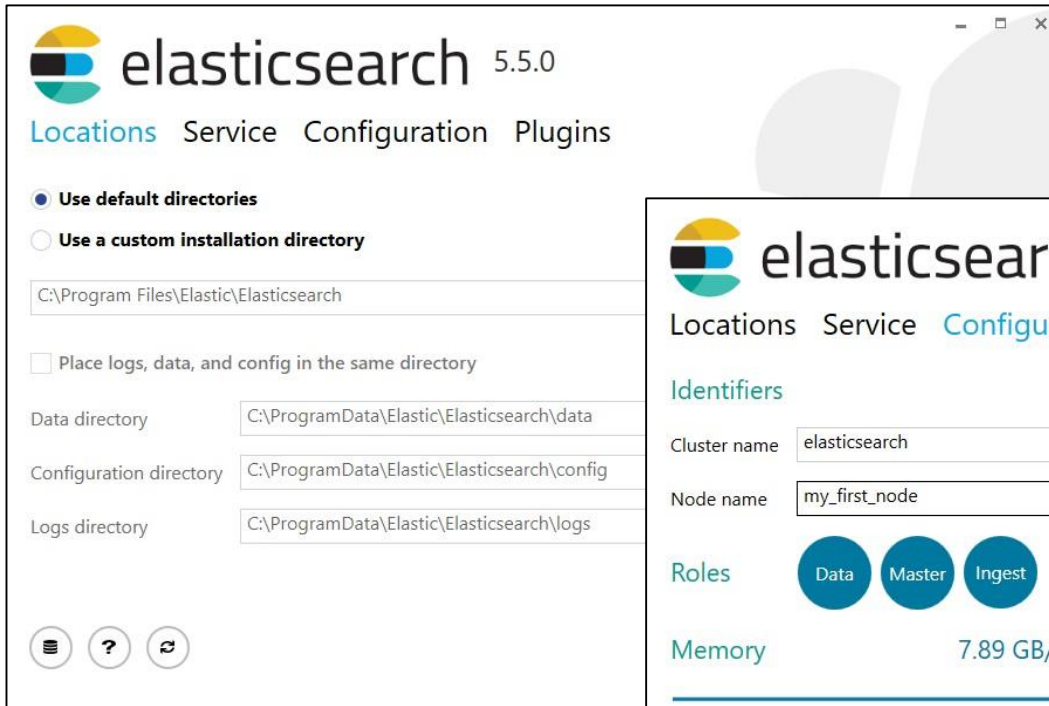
elasticsearch 5.5.0

Locations Service Configuration Plugins

Use default directories

Use a custom installation directory

C:\Program Files\Elastic\Elasticsearch

Place logs, data, and config in the same directory

Data directory C:\ProgramData\Elastic\Elasticsearch\data

Configuration directory C:\ProgramData\Elastic\Elasticsearch\config

Logs directory C:\ProgramData\Elastic\Elasticsearch\logs

?

elasticsear

Locations Service Configu

Identifiers

Cluster name elasticsearch

Node name my_first_node

Roles Data Master Ingest

Memory 7.89 GB/